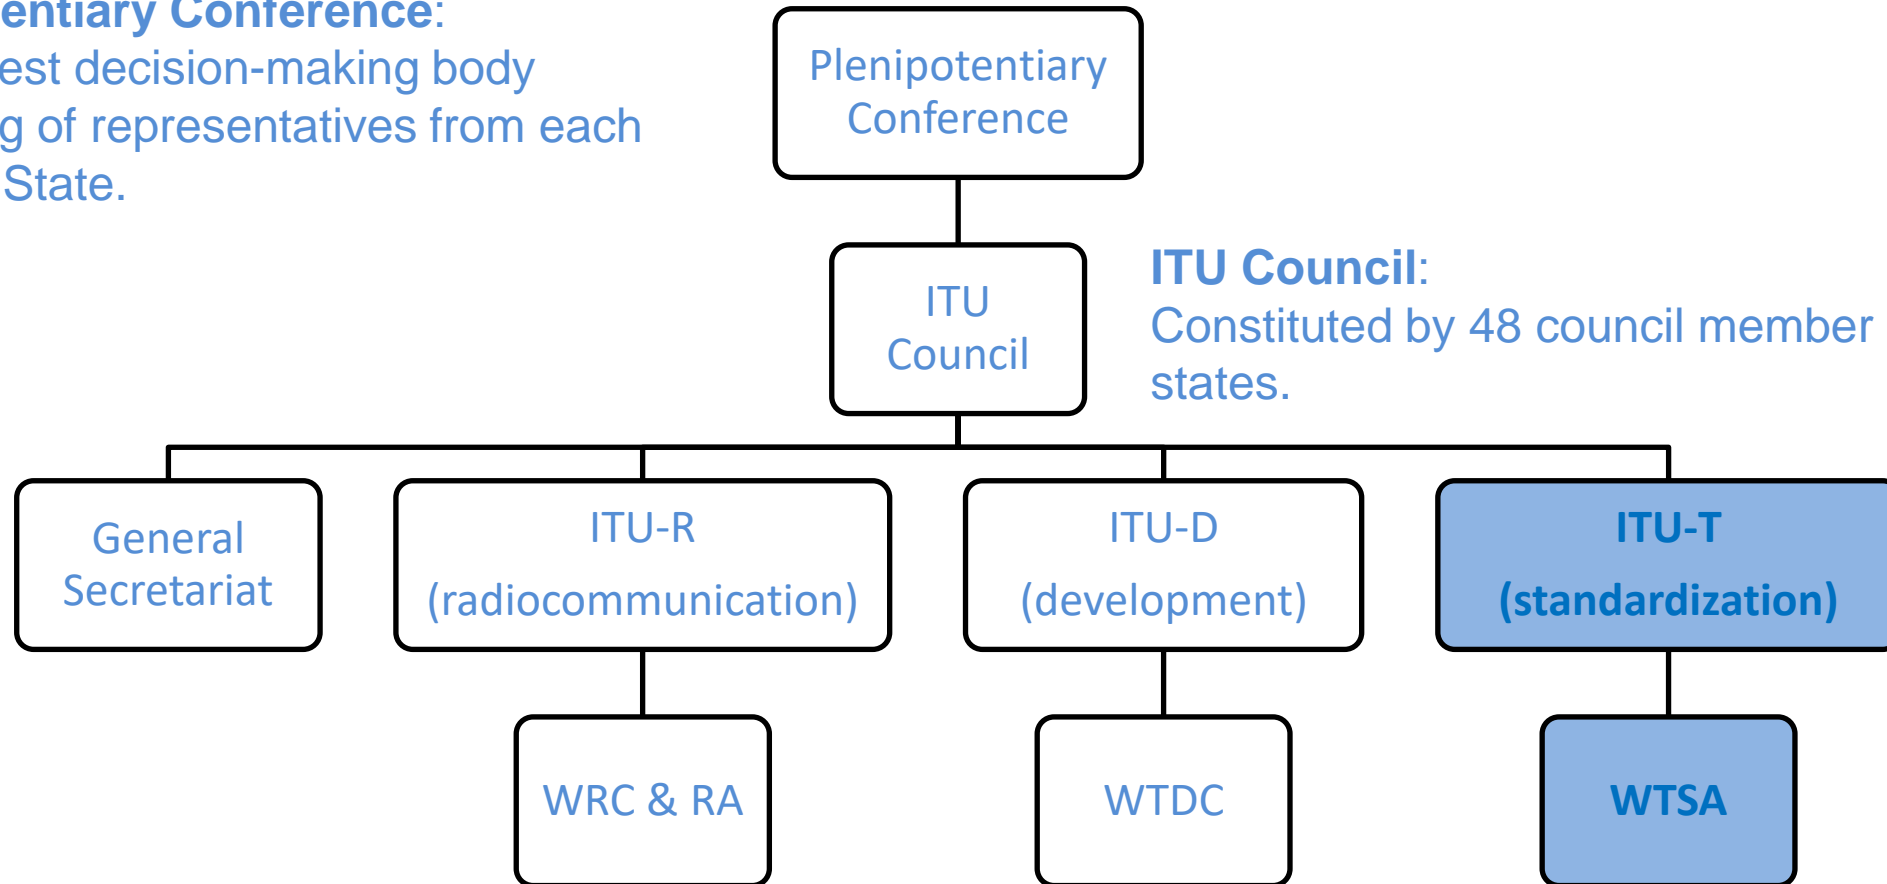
entiary Conference:
est decision-making body
g of representatives from each
State.

Plenipotentiary Conference

ITU Council

ITU Council:
Constituted by 48 council member states.

General Secretariat

ITU-R
(radiocommunication)

ITU-D
(development)

ITU-T
(standardization)

WRC & RA

WTDC

WTSA